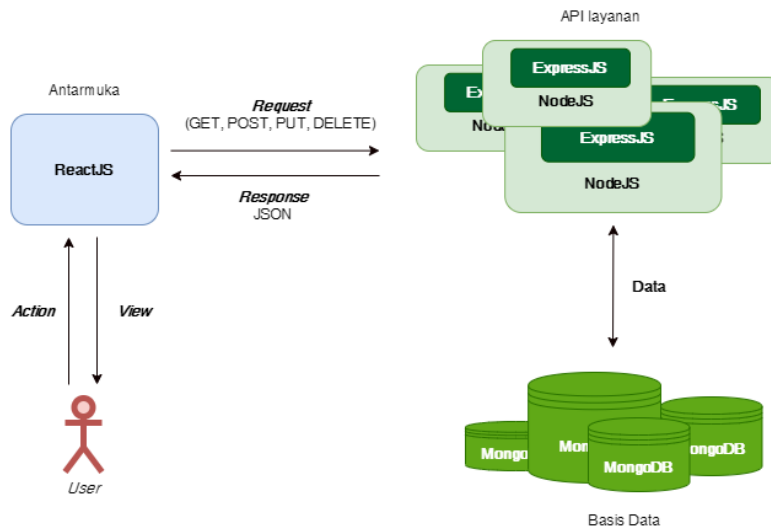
Antarmuka

ReactJS

Request
(GET, POST, PUT, DELETE)

Response
JSON

Action

View

User

API layanan

ExpressJS

NodeJS

Expr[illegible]

Nod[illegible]

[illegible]JS

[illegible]

ExpressJS

NodeJS

Data

Mongo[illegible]

Mon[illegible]

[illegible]ongoDB

MongoDB

Basis Data